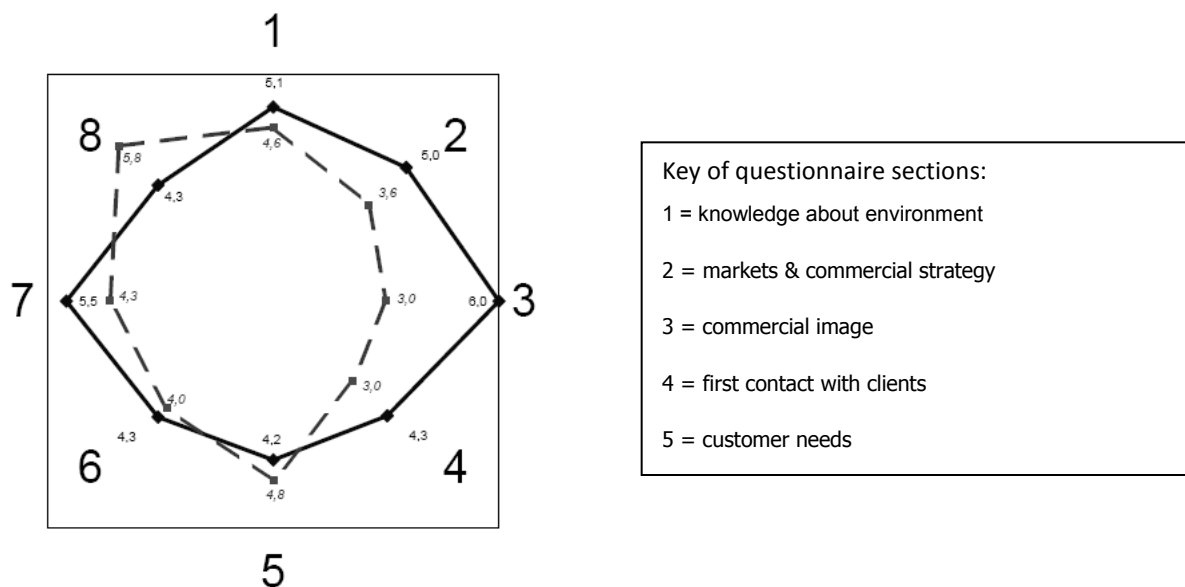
1

5,1

8

5,8

4,6

5,0

2

4,3

3,6

7

5,5

4,3

3,0

6,0

3

3,0

4,0

4,3

4,2

4,3

6

4

4,8

5

Key of questionnaire sections:

1 = knowledge about environment

2 = markets & commercial strategy

3 = commercial image

4 = first contact with clients

5 = customer needs